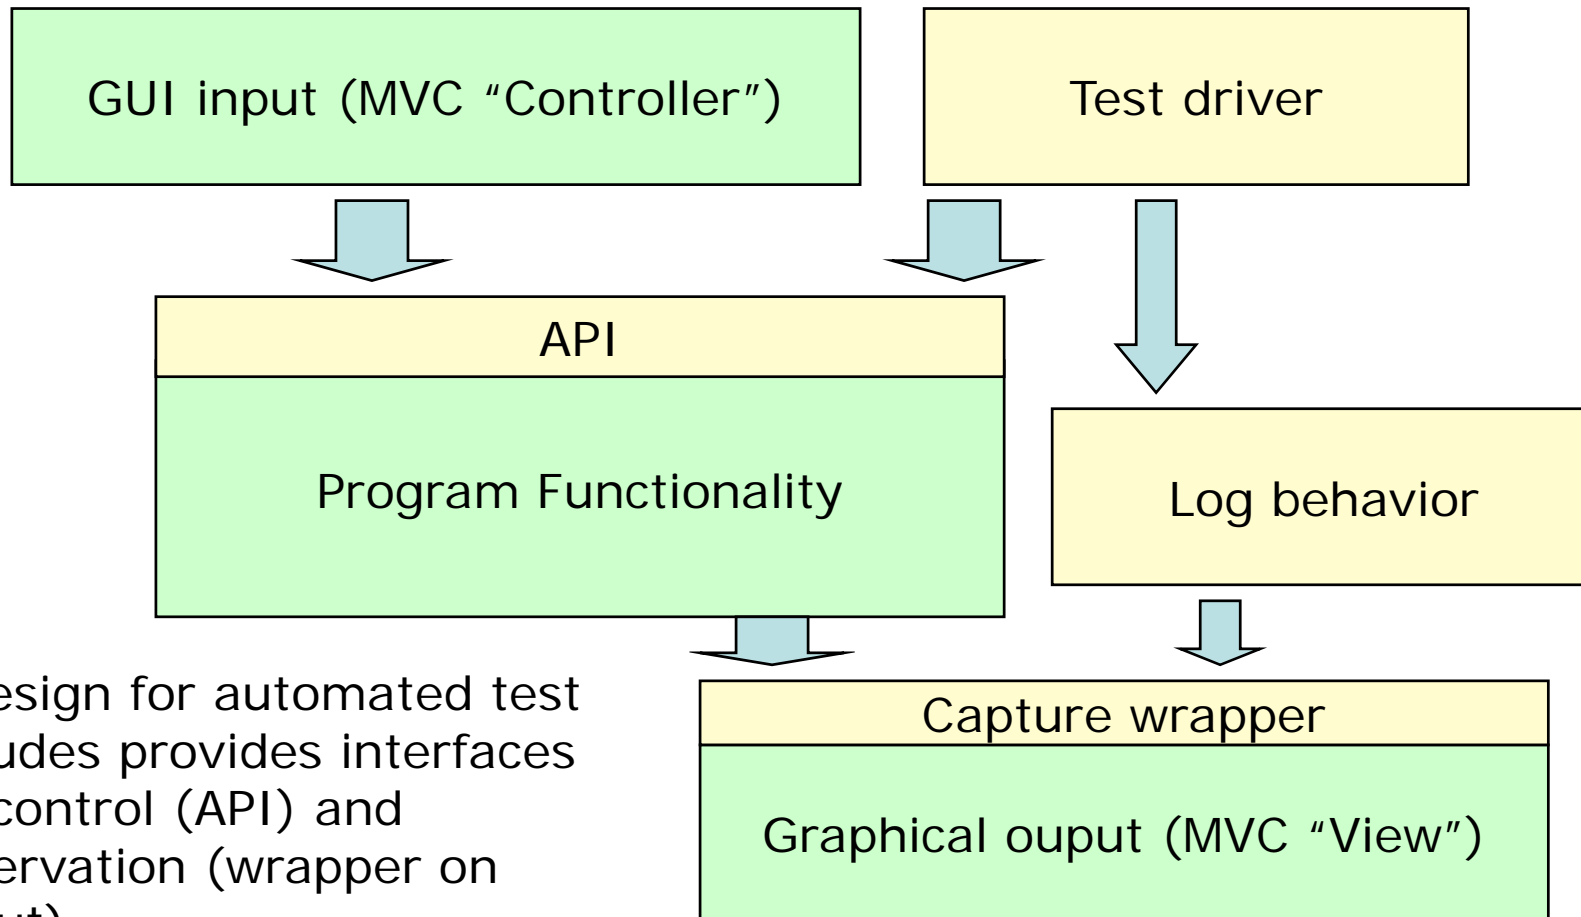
GUI input (MVC “Controller”)

Test driver

API

Program Functionality

Log behavior

esign for automated test udes provides interfaces control (API) and ervation (wrapper on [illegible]

Capture wrapper

Graphical ouput (MVC “View”)